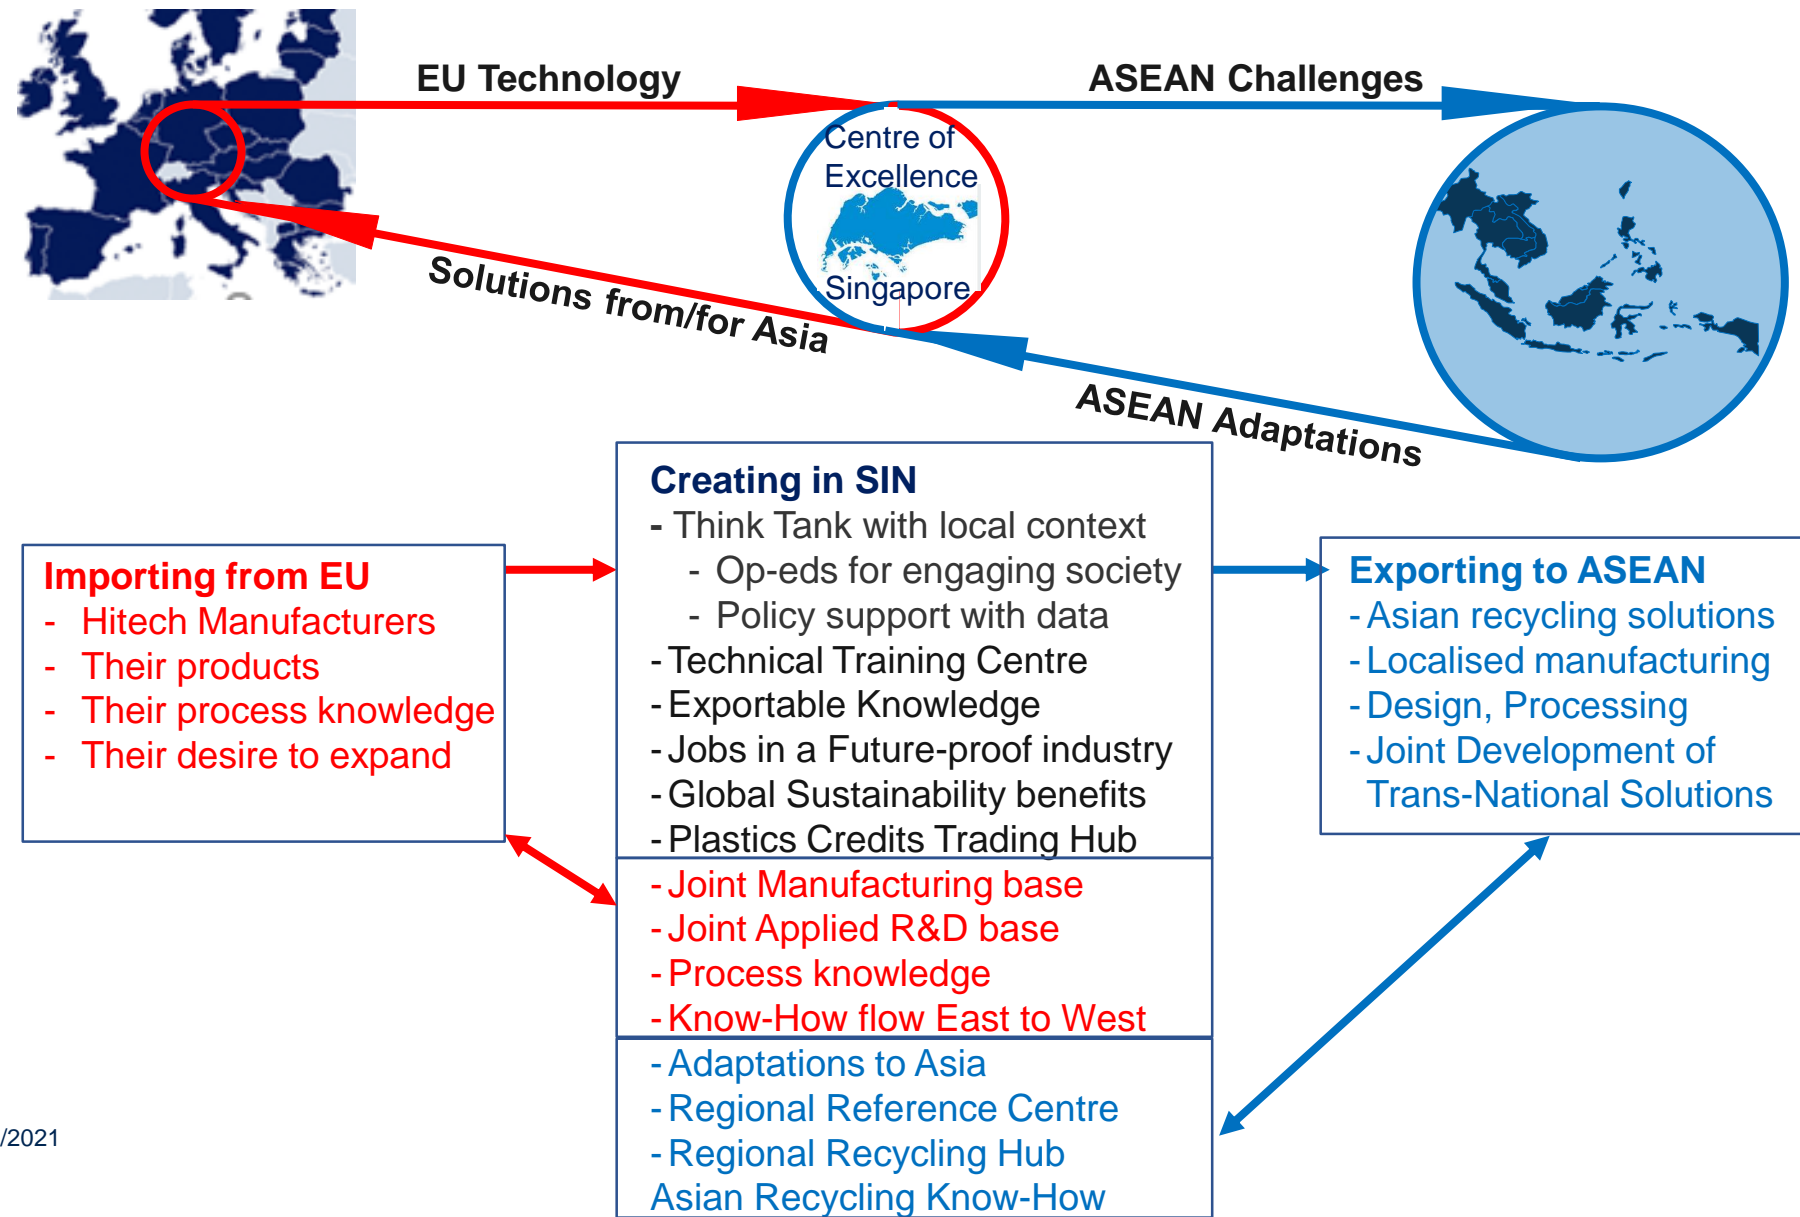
EU Technology

ASEAN Challenges

Centre of Excellence

Singapore

Solutions from/for Asia

ASEAN Adaptations

Importing from EU
- Hitech Manufacturers
- Their products
- Their process knowledge
- Their desire to expand

Creating in SIN
- Think Tank with local context
- Op-eds for engaging society
- Policy support with data
- Technical Training Centre
- Exportable Knowledge
- Jobs in a Future-proof industry
- Global Sustainability benefits
- Plastics Credits Trading Hub
- Joint Manufacturing base
- Joint Applied R&D base
- Process knowledge
- Know-How flow East to West
- Adaptations to Asia
- Regional Reference Centre
- Regional Recycling Hub
Asian Recycling Know-How

Exporting to ASEAN
- Asian recycling solutions
- Localised manufacturing
- Design, Processing
- Joint Development of Trans-National Solutions

/2021